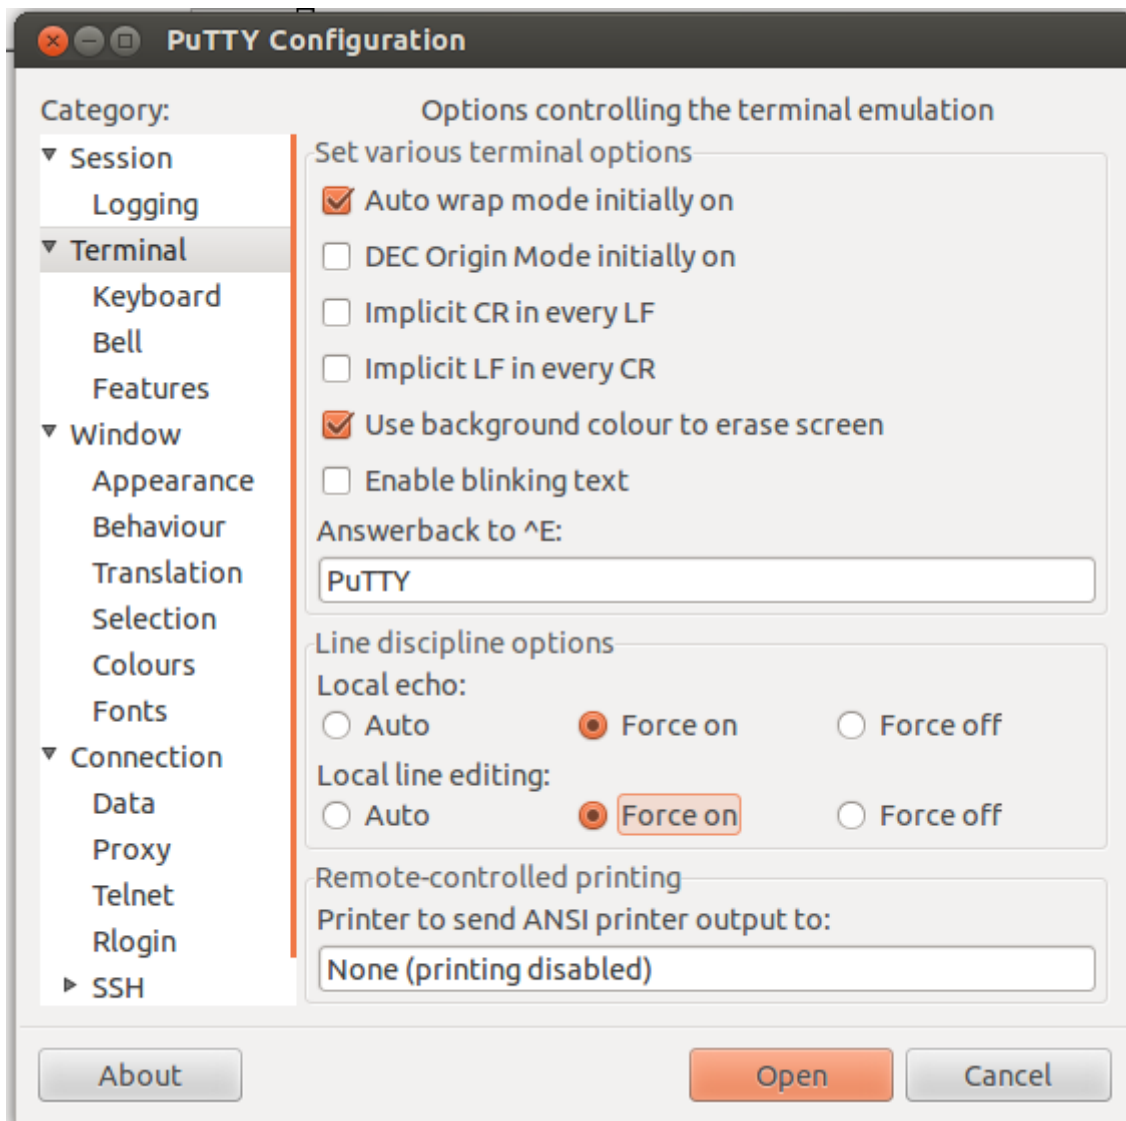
PuTTY Configuration

Category:

Session
Logging
Terminal
Keyboard
Bell
Features
Window
Appearance
Behaviour
Translation
Selection
Colours
Fonts
Connection
Data
Proxy
Telnet
Rlogin
SSH

Options controlling the terminal emulation

Set various terminal options
Auto wrap mode initially on
DEC Origin Mode initially on
Implicit CR in every LF
Implicit LF in every CR
Use background colour to erase screen
Enable blinking text
Answerback to ^E:
PuTTY

Line discipline options
Local echo:
Auto
Force on
Force off
Local line editing:
Auto
Force on
Force off

Remote-controlled printing
Printer to send ANSI printer output to:
None (printing disabled)

About
Open
Cancel